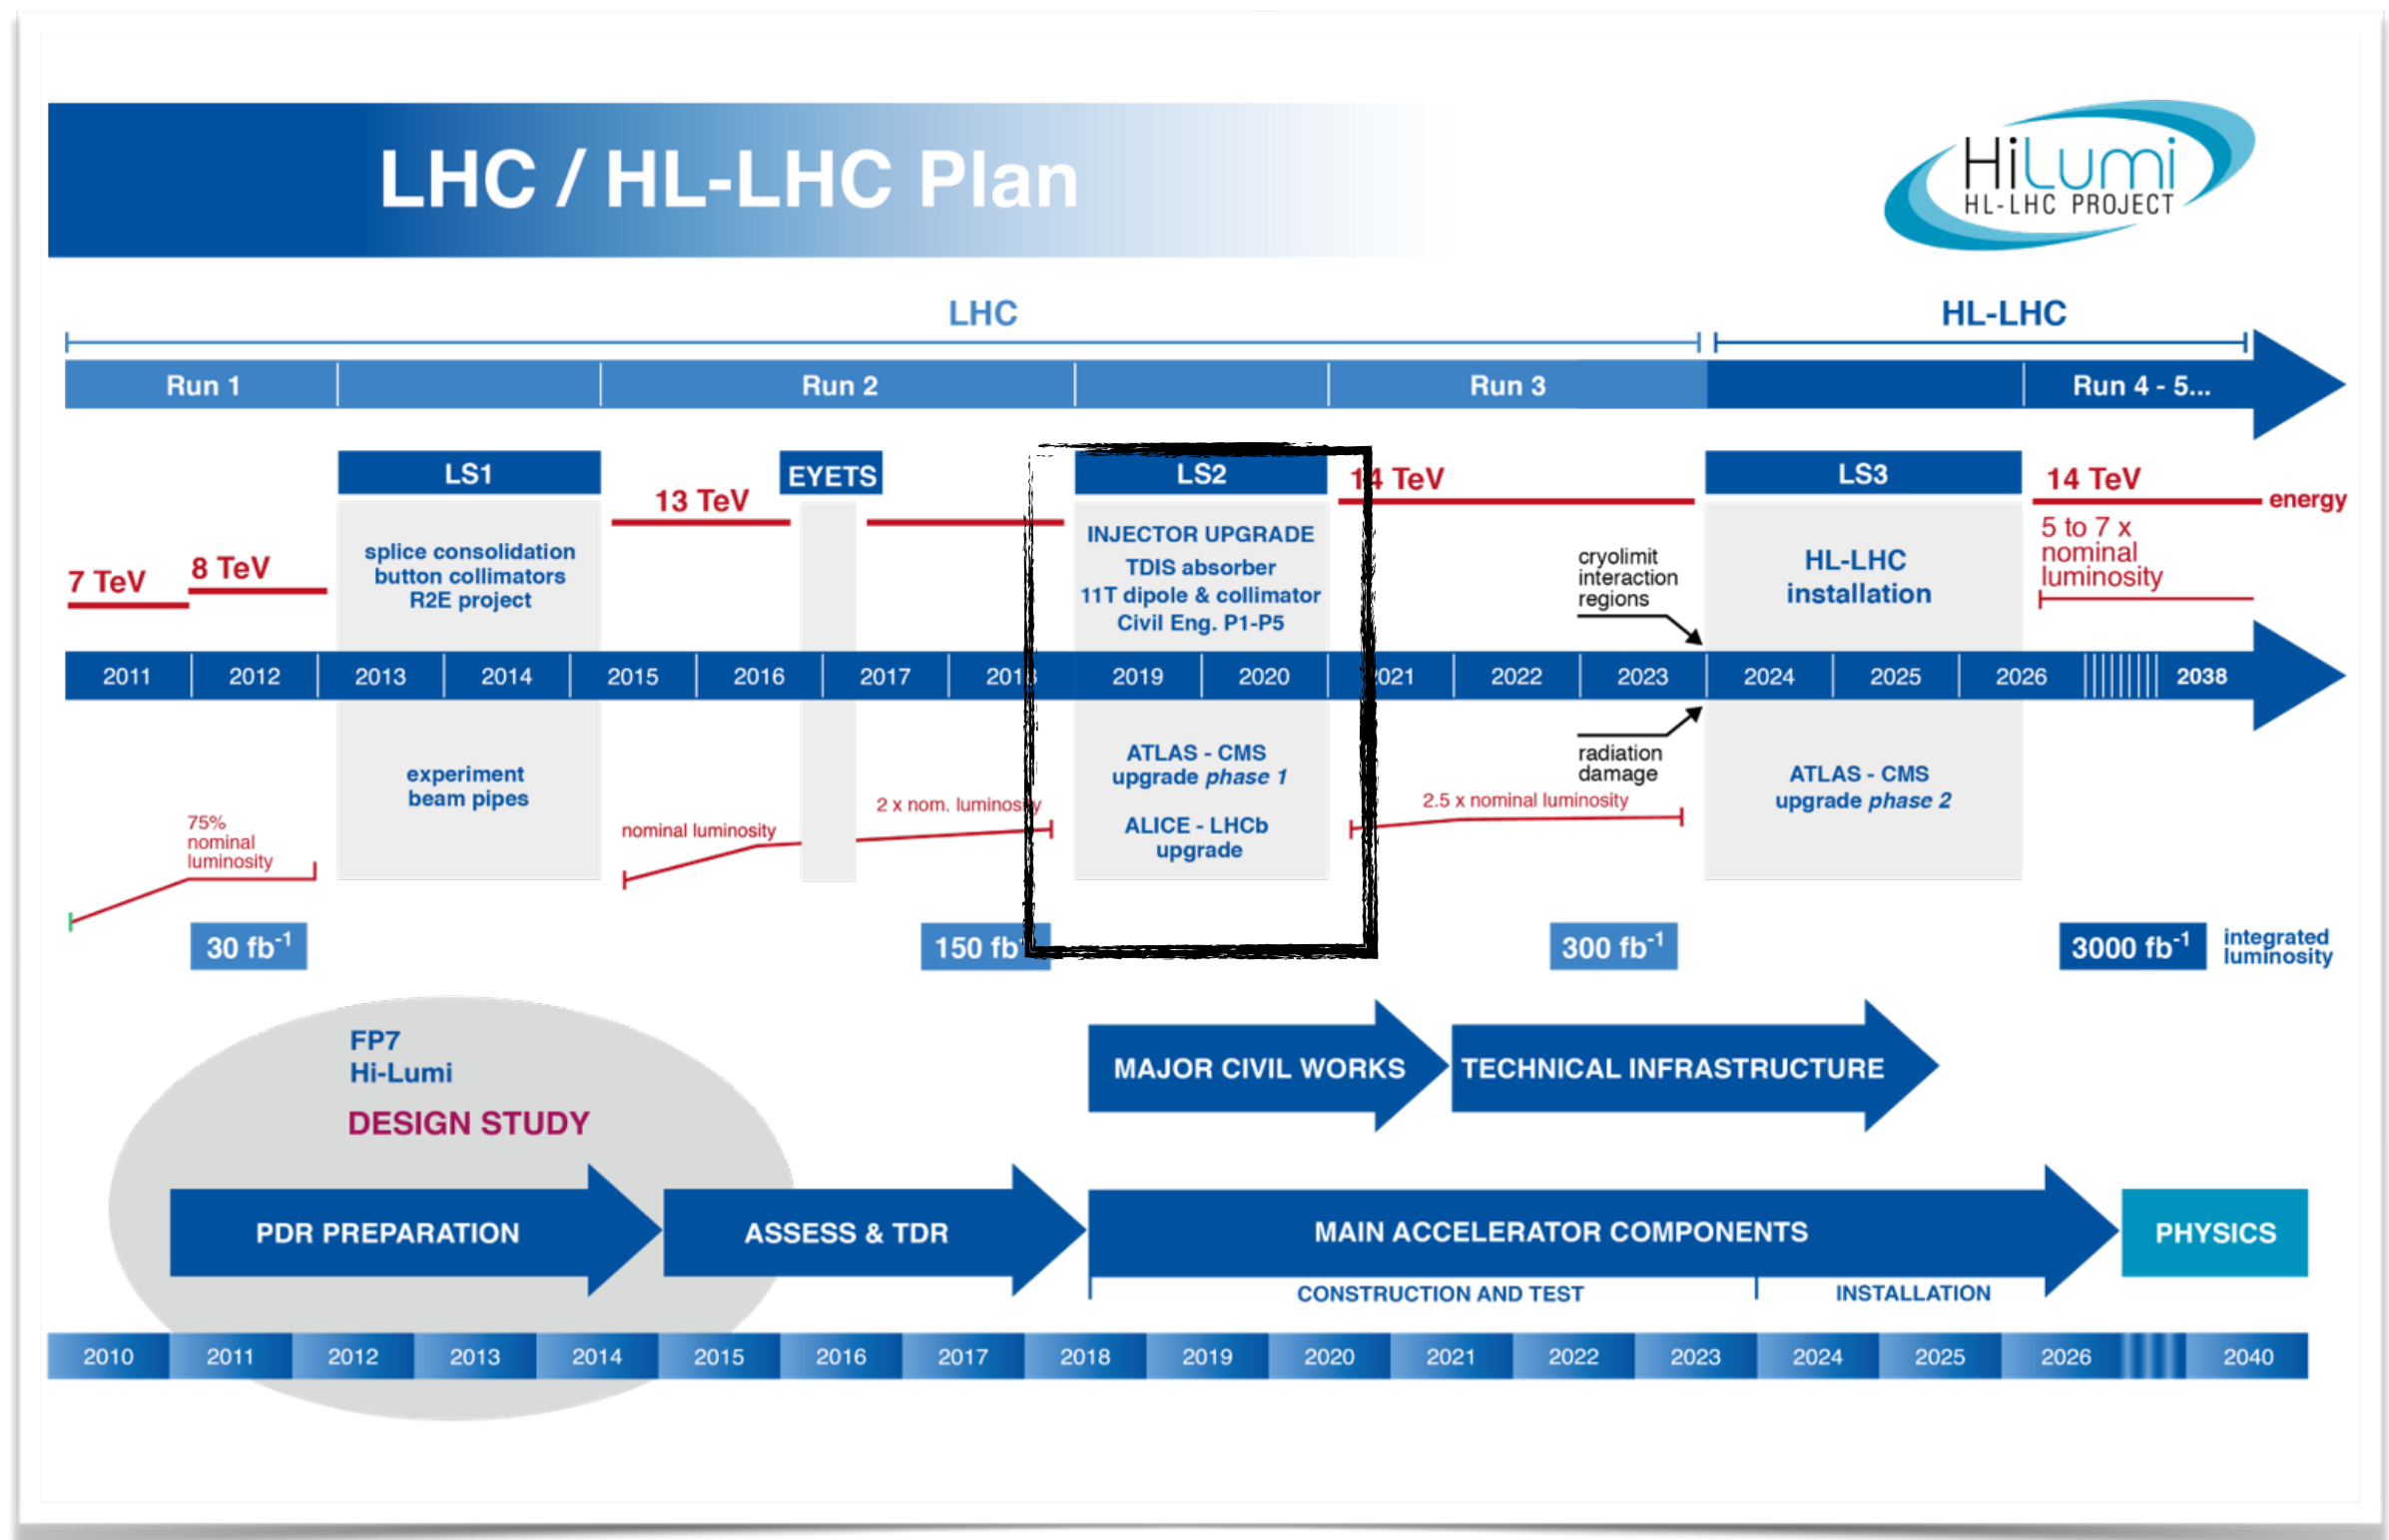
LHC / HL-LHC Plan

HiLumi
HL-LHC PROJECT

LHC

HL-LHC

Run 1

Run 2

Run 3

Run 4 - 5...

LS1

EYETS

LS2

LS3

7 TeV

8 TeV

13 TeV

14 TeV

14 TeV

energy

splice consolidation
button collimators
R2E project

INJECTOR UPGRADE
TDIS absorber
11T dipole & collimator
Civil Eng. P1-P5

cryolimit
interaction
regions

HL-LHC
installation

5 to 7 x
nominal
luminosity

2011 | 2012 | 2013 | 2014 | 2015 | 2016 | 2017 | 2018 | 2019 | 2020 | 2021 | 2022 | 2023 | 2024 | 2025 | 2026 | 2038

experiment
beam pipes

ATLAS - CMS
upgrade *phase 1*

ALICE - LHCb
upgrade

radiation
damage

ATLAS - CMS
upgrade *phase 2*

75%
nominal
luminosity

nominal luminosity

2 x nom. luminosity

2.5 x nominal luminosity

30 fb$^{-1}$

150 fb$^{-1}$

300 fb$^{-1}$

3000 fb$^{-1}$

integrated
luminosity

FP7
Hi-Lumi

DESIGN STUDY

MAJOR CIVIL WORKS

TECHNICAL INFRASTRUCTURE

PDR PREPARATION

ASSESS & TDR

MAIN ACCELERATOR COMPONENTS

PHYSICS

CONSTRUCTION AND TEST

INSTALLATION

2010 | 2011 | 2012 | 2013 | 2014 | 2015 | 2016 | 2017 | 2018 | 2019 | 2020 | 2021 | 2022 | 2023 | 2024 | 2025 | 2026 | 2040